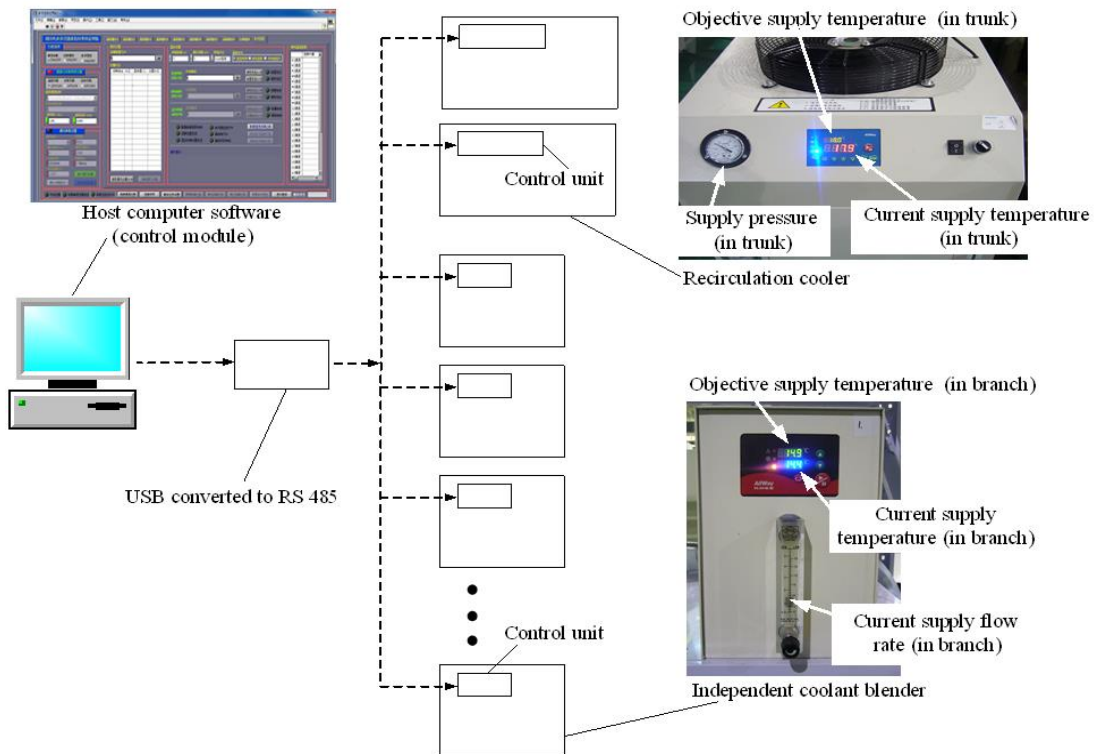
Host computer software (control module)

USB converted to RS 485

Control unit

Objective supply temperature (in trunk)

Supply pressure (in trunk)

Current supply temperature (in trunk)

Recirculation cooler

Objective supply temperature (in branch)

Current supply temperature (in branch)

Current supply flow rate (in branch)

Control unit

Independent coolant blender